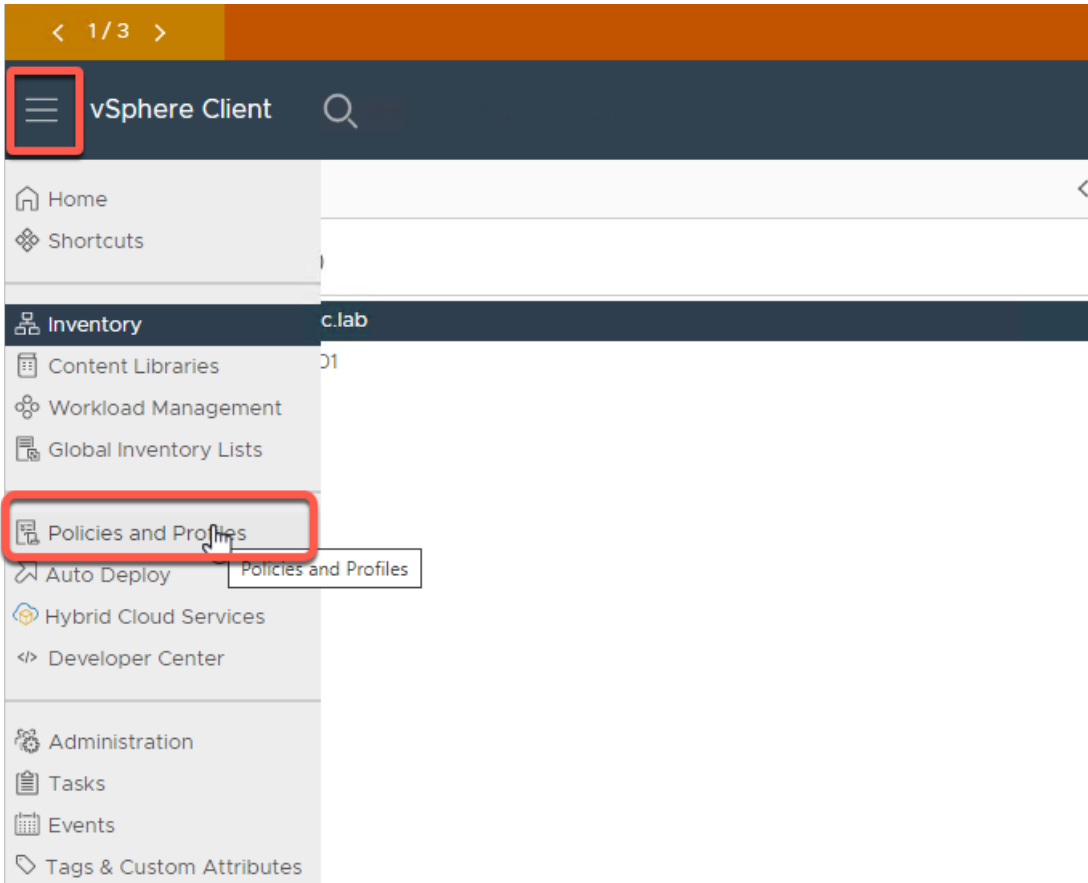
< 1/3 >

vSphere Client

Home
Shortcuts

Inventory
Content Libraries
Workload Management
Global Inventory Lists

Policies and Profiles
Auto Deploy
Hybrid Cloud Services
Developer Center

Administration
Tasks
Events
Tags & Custom Attributes

Policies and Profiles

c.lab
01